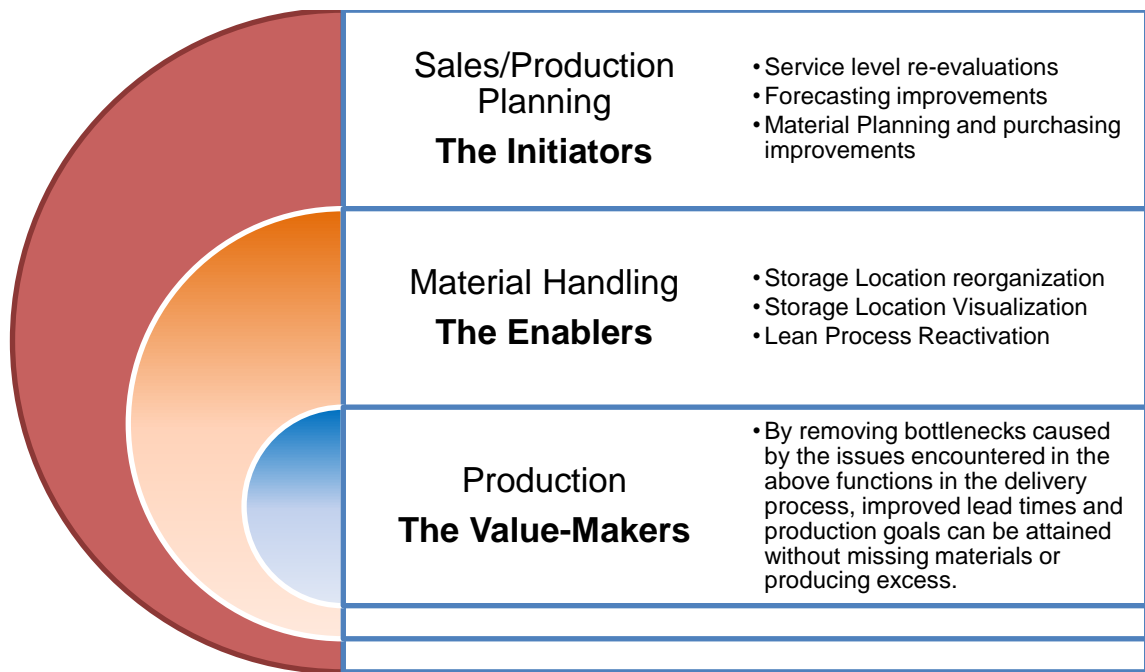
Sales/Production Planning
**The Initiators**

- Service level re-evaluations
- Forecasting improvements
- Material Planning and purchasing improvements

Material Handling
**The Enablers**

- Storage Location reorganization
- Storage Location Visualization
- Lean Process Reactivation

Production
**The Value-Makers**

- By removing bottlenecks caused by the issues encountered in the above functions in the delivery process, improved lead times and production goals can be attained without missing materials or producing excess.